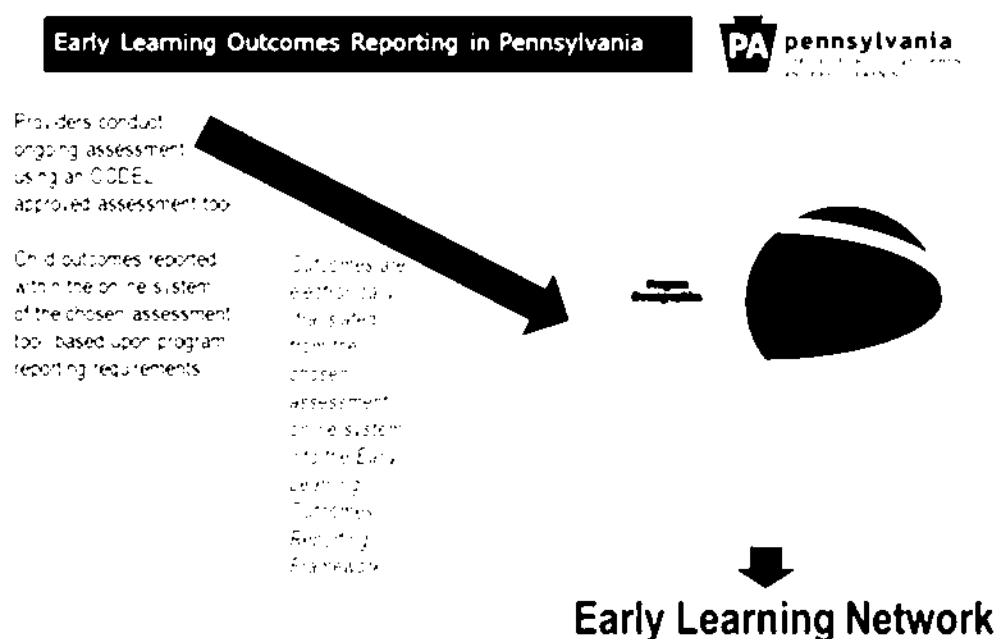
Early Learning Outcomes Reporting in Pennsylvania

PA pennsylvania

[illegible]

Providers conduct ongoing assessment using an OCDEL approved assessment tool

Child outcomes reported within the online system of the chosen assessment tool based upon program reporting requirements

Outcomes are electronically transferred from the chosen assessment online system into the Early Learning Outcomes Reporting Framework

Program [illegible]

Early Learning Network